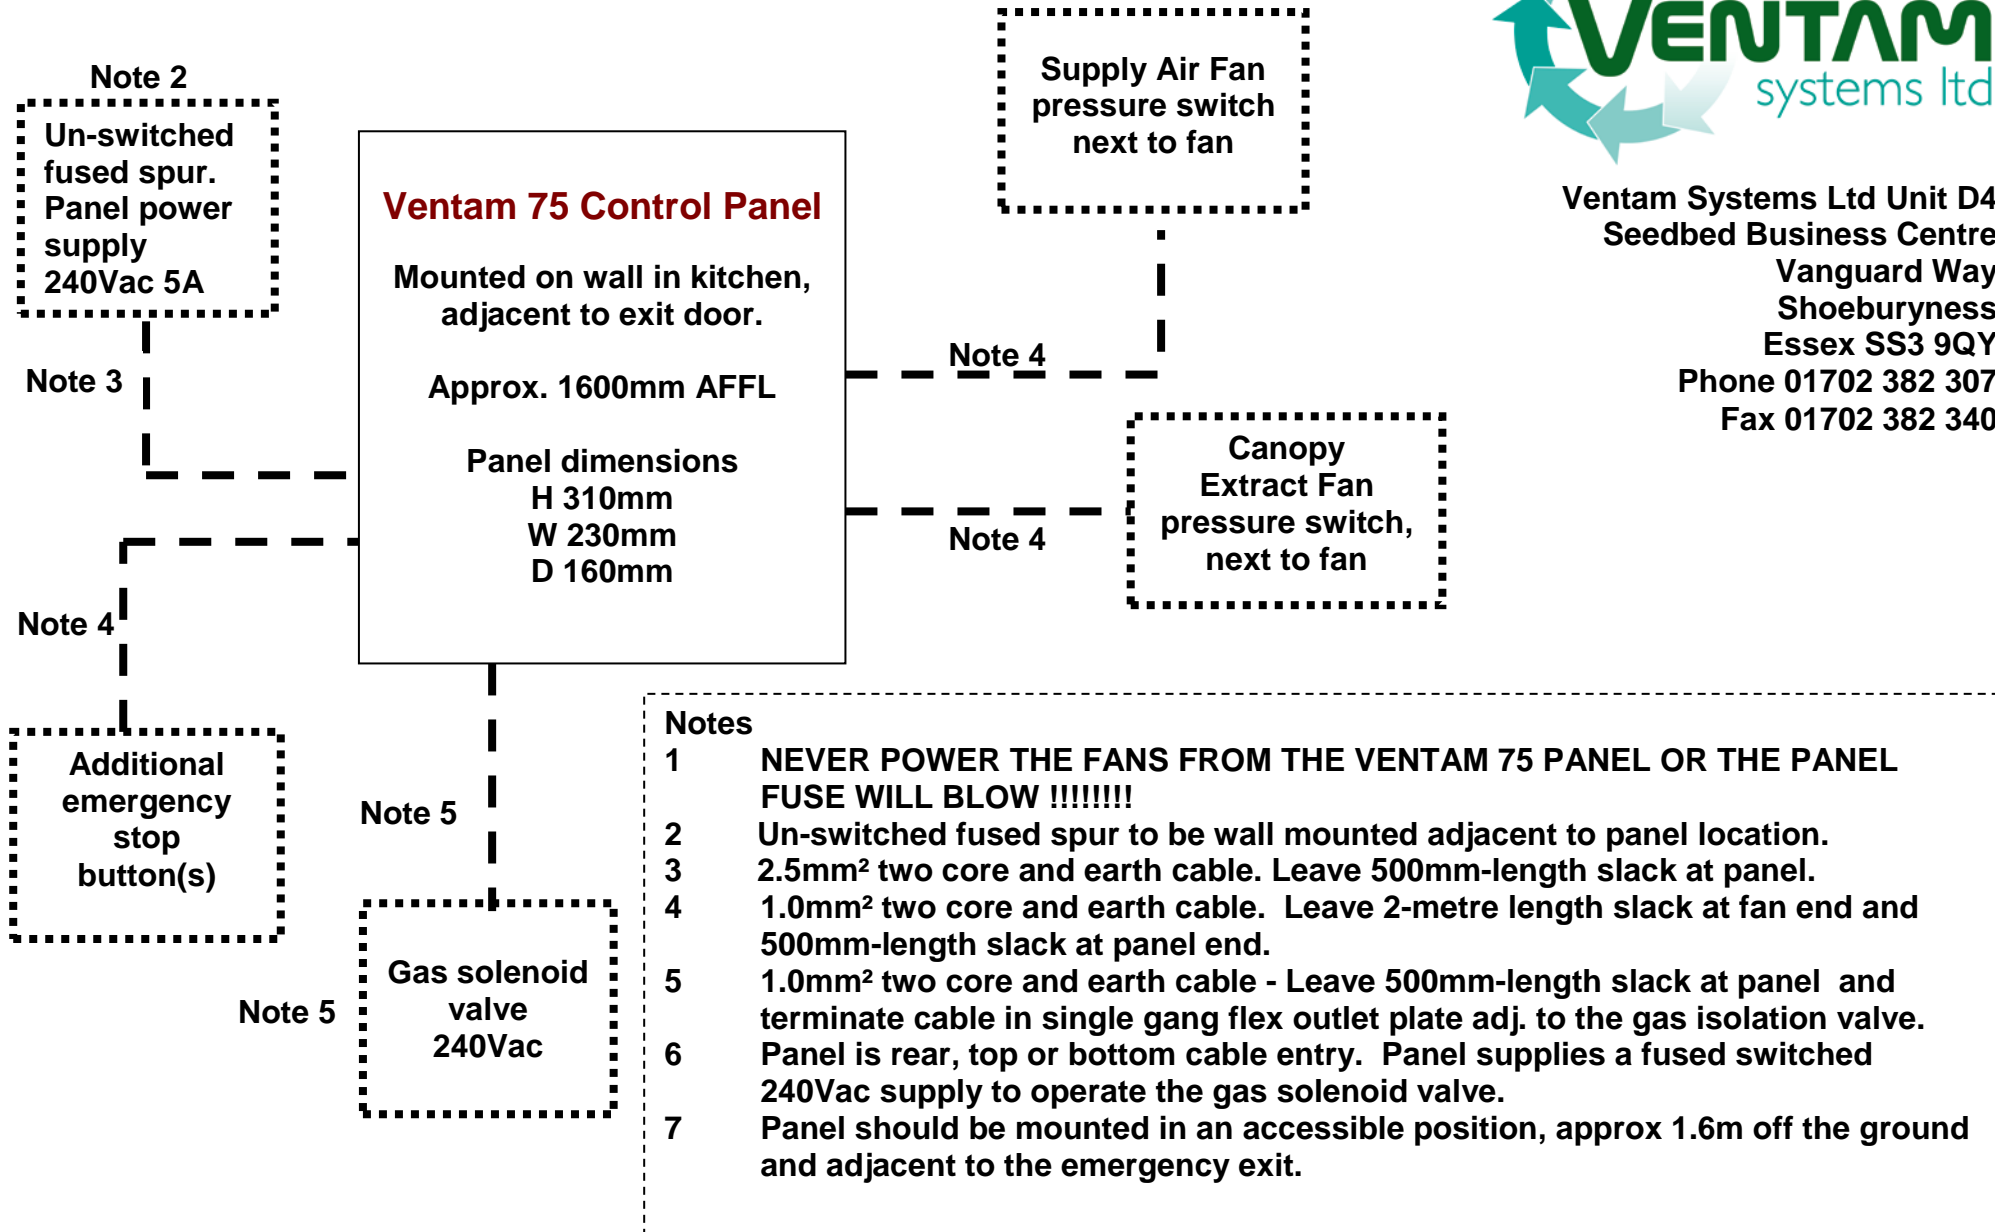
Note 2

Un-switched fused spur. Panel power supply 240Vac 5A

Note 3

Ventam 75 Control Panel

Mounted on wall in kitchen, adjacent to exit door.

Approx. 1600mm AFFL

Panel dimensions
H 310mm
W 230mm
D 160mm

Supply Air Fan pressure switch next to fan

VENTAM
systems ltd

Ventam Systems Ltd Unit D4
Seedbed Business Centre
Vanguard Way
Shoeburyness
Essex SS3 9QY
Phone 01702 382 307
Fax 01702 382 340

Note 4

Canopy Extract Fan pressure switch, next to fan

Note 4

Note 4

Additional emergency stop button(s)

Note 5

Gas solenoid valve 240Vac

Note 5

Notes
1 NEVER POWER THE FANS FROM THE VENTAM 75 PANEL OR THE PANEL FUSE WILL BLOW !!!!!!!!
2 Un-switched fused spur to be wall mounted adjacent to panel location.
3 2.5mm² two core and earth cable. Leave 500mm-length slack at panel.
4 1.0mm² two core and earth cable. Leave 2-metre length slack at fan end and 500mm-length slack at panel end.
5 1.0mm² two core and earth cable - Leave 500mm-length slack at panel and terminate cable in single gang flex outlet plate adj. to the gas isolation valve.
6 Panel is rear, top or bottom cable entry. Panel supplies a fused switched 240Vac supply to operate the gas solenoid valve.
7 Panel should be mounted in an accessible position, approx 1.6m off the ground and adjacent to the emergency exit.